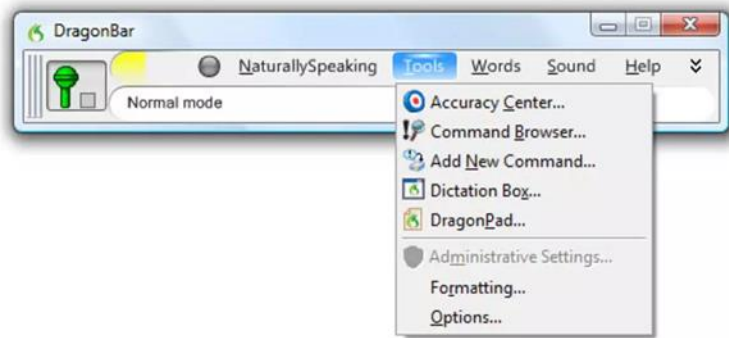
DragonBar

NaturallySpeaking Tools Words Sound Help

Normal mode

Accuracy Center...
Command Browser...
Add New Command...
Dictation Box...
DragonPad...
Administrative Settings...
Formatting...
Options...